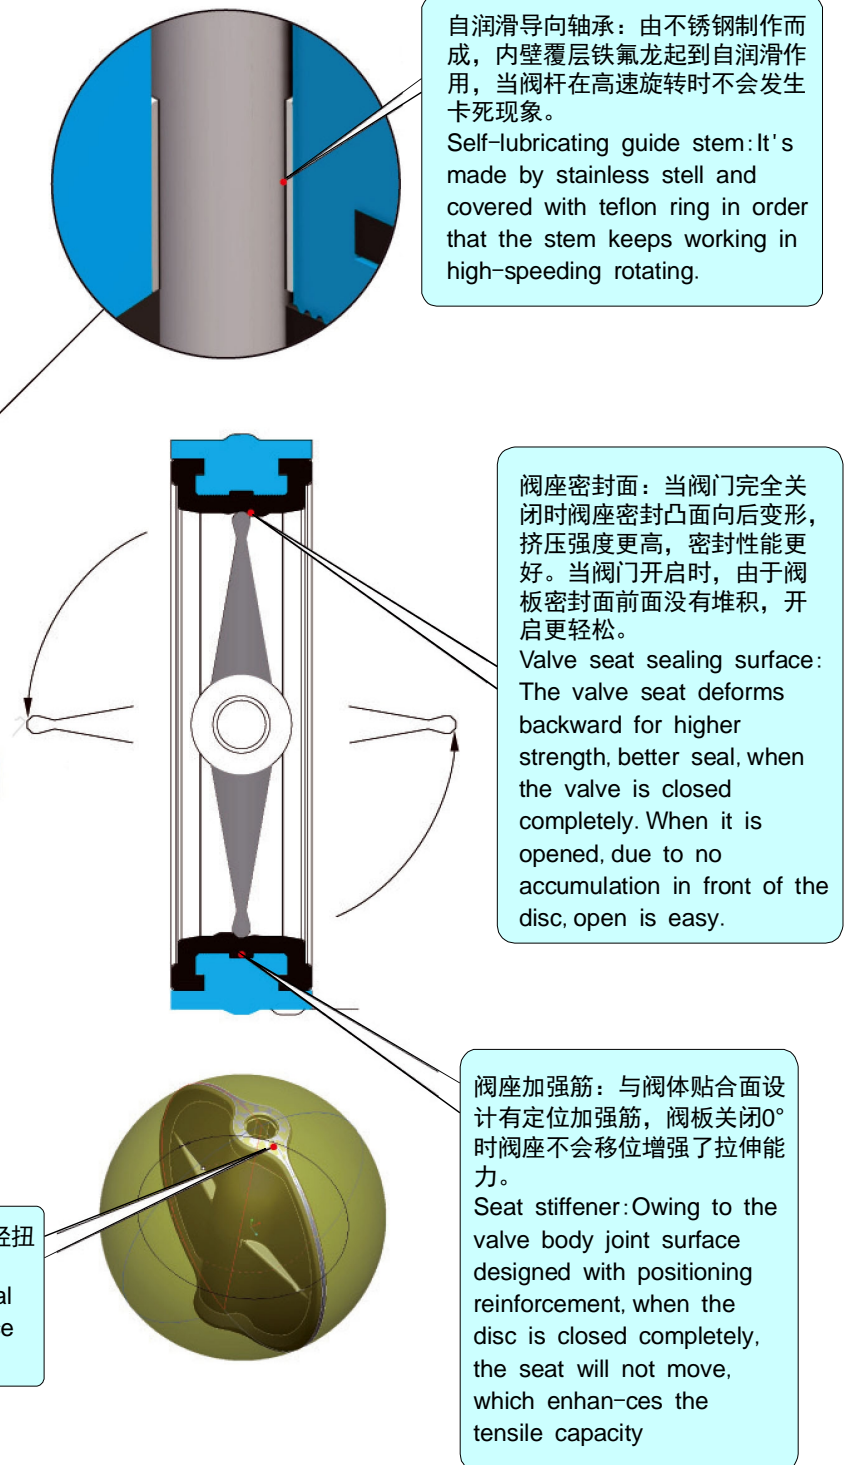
自润滑导向轴承：由不锈钢制作而成，内壁覆层铁氟龙起到自润滑作用，当阀杆在高速旋转时不会发生卡死现象。
Self-lubricating guide stem: It's made by stainless stell and covered with teflon ring in order that the stem keeps working in high-speeding rotating.

阀座密封面：当阀门完全关闭时阀座密封凸面向后变形，挤压强度更高，密封性能更好。当阀门开启时，由于阀板密封面前面没有堆积，开启更轻松。
Valve seat sealing surface: The valve seat deforms backward for higher strength, better seal, when the valve is closed completely. When it is opened, due to no accumulation in front of the disc, open is easy.

阀座加强筋：与阀体贴合面设计有定位加强筋，阀板关闭0°时阀座不会移位增强了拉伸能力。
Seat stiffener: Owing to the valve body joint surface designed with positioning reinforcement, when the disc is closed completely, the seat will not move, which enhan-ces the tensile capacity

轻扭

al
e